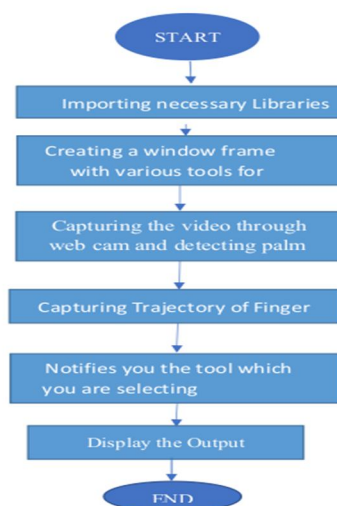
START

Importing necessary Libraries

Creating a window frame with various tools for

Capturing the video through web cam and detecting palm

Capturing Trajectory of Finger

Notifies you the tool which you are selecting

Display the Output

END